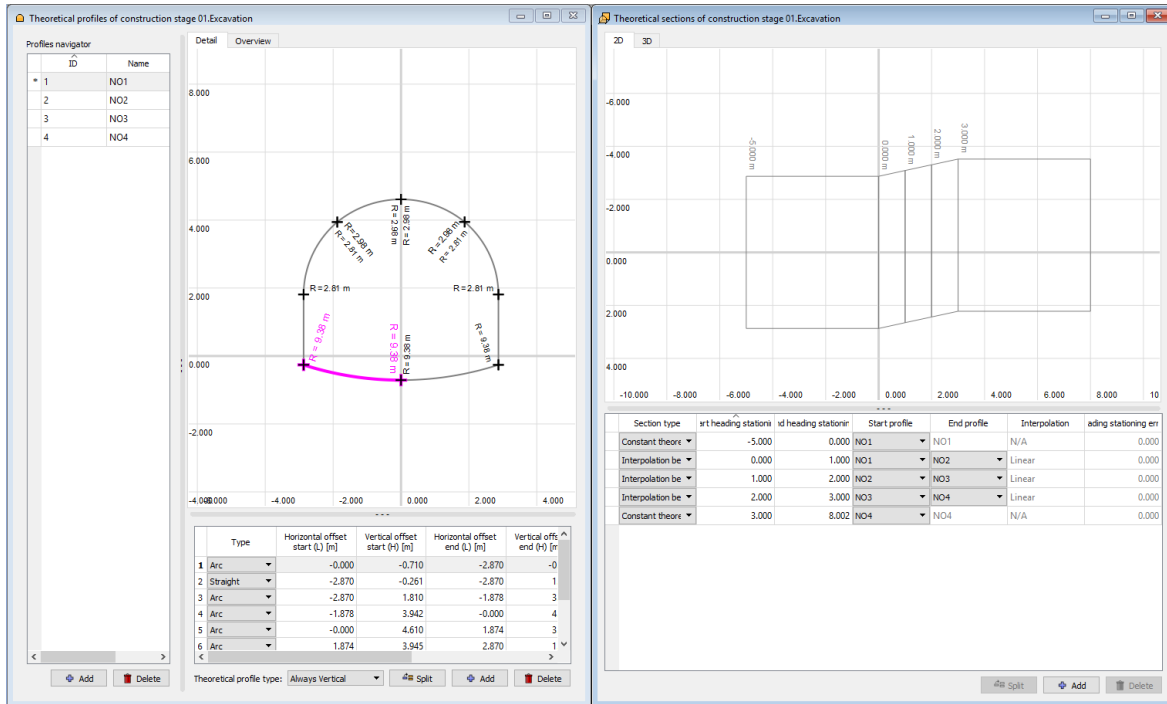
Theoretical profiles of construction stage 01.Excavation

Profiles navigator

| | ID | Name |
|---|---|---|
| * | 1 | NO1 |
| | 2 | NO2 |
| | 3 | NO3 |
| | 4 | NO4 |

Add Delete

Detail Overview

8.000
6.000
4.000
2.000
0.000
-2.000
-4.000
-6.000 -4.000 -2.000 0.000 2.000 4.000

R = 2.98 m
R = 2.98 m
R = 2.98 m
R = 2.81 m
R = 2.98 m
R = 2.81 m
R = 2.81 m
R = 2.81 m
R = 9.38 m
R = 9.38 m
R = 9.38 m
R = 9.38 m

| | Type | Horizontal offset start (L) [m] | Vertical offset start (H) [m] | Horizontal offset end (L) [m] | Vertical offs end (H) [m |
|---|---|---|---|---|---|
| 1 | Arc | -0.000 | -0.710 | -2.870 | -0 |
| 2 | Straight | -2.870 | -0.261 | -2.870 | 1 |
| 3 | Arc | -2.870 | 1.810 | -1.878 | 3 |
| 4 | Arc | -1.878 | 3.942 | -0.000 | 4 |
| 5 | Arc | -0.000 | 4.610 | 1.874 | 3 |
| 6 | Arc | 1.874 | 3.945 | 2.870 | 1 |

Theoretical profile type: Always Vertical Split Add Delete

Theoretical sections of construction stage 01.Excavation

2D 3D

-6.000
-4.000
-2.000
0.000
2.000
4.000
-10.000 -8.000 -6.000 -4.000 -2.000 0.000 2.000 4.000 6.000 8.000 10

-5.000 m
0.000 m
1.000 m
2.000 m
3.000 m

| Section type | art heading stationi | d heading stationi | Start profile | End profile | Interpolation | ading stationing en |
|---|---|---|---|---|---|---|
| Constant theore | -5.000 | 0.000 | NO1 | NO1 | N/A | 0.000 |
| Interpolation be | 0.000 | 1.000 | NO1 | NO2 | Linear | 0.000 |
| Interpolation be | 1.000 | 2.000 | NO2 | NO3 | Linear | 0.000 |
| Interpolation be | 2.000 | 3.000 | NO3 | NO4 | Linear | 0.000 |
| Constant theore | 3.000 | 8.002 | NO4 | NO4 | N/A | 0.000 |

Split Add Delete